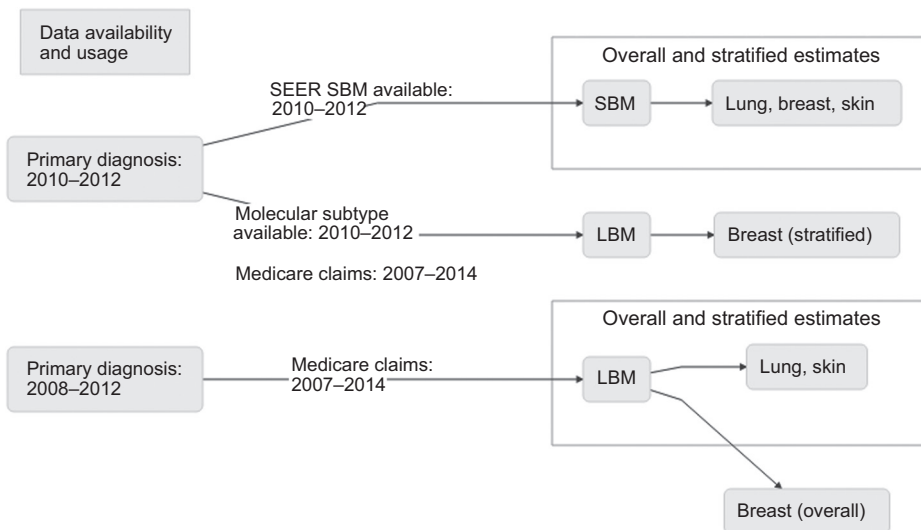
Data availability and usage

Primary diagnosis: 2010–2012

SEER SBM available: 2010–2012

Overall and stratified estimates

SBM

Lung, breast, skin

Molecular subtype available: 2010–2012

LBM

Breast (stratified)

Medicare claims: 2007–2014

Primary diagnosis: 2008–2012

Medicare claims: 2007–2014

Overall and stratified estimates

LBM

Lung, skin

Breast (overall)